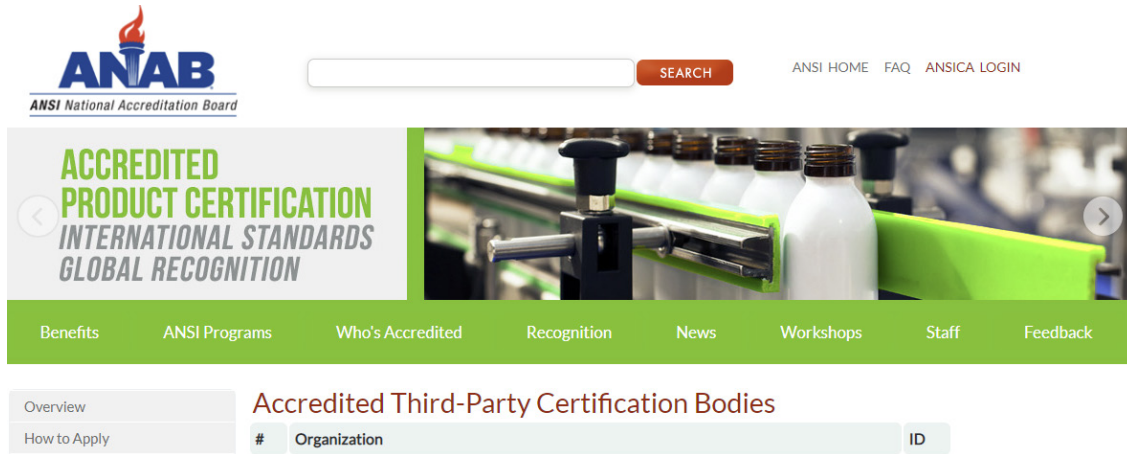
ANAB
ANSI National Accreditation Board

SEARCH

ANSI HOME FAQ ANSICA LOGIN

ACCREDITED PRODUCT CERTIFICATION
INTERNATIONAL STANDARDS
GLOBAL RECOGNITION

Benefits ANSI Programs Who's Accredited Recognition News Workshops Staff Feedback

Overview
How to Apply

Accredited Third-Party Certification Bodies

| # | Organization | ID |
|---|---|---|